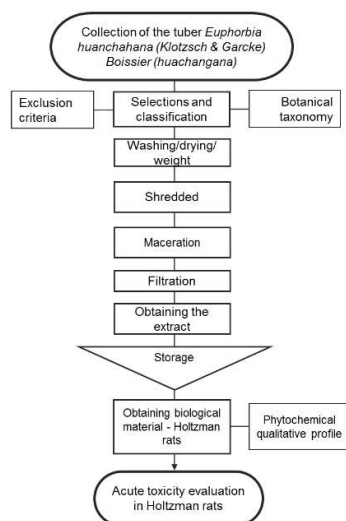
Collection of the tuber *Euphorbia huanchahana (Klotzsch & Garcke) Boissier (huachangana)*

Exclusion criteria

Selections and classification

Botanical taxonomy

Washing/drying/ weight

Shredded

Maceration

Filtration

Obtaining the extract

Storage

Obtaining biological material - Holtzman rats

Phytochemical qualitative profile

Acute toxicity evaluation in Holtzman rats